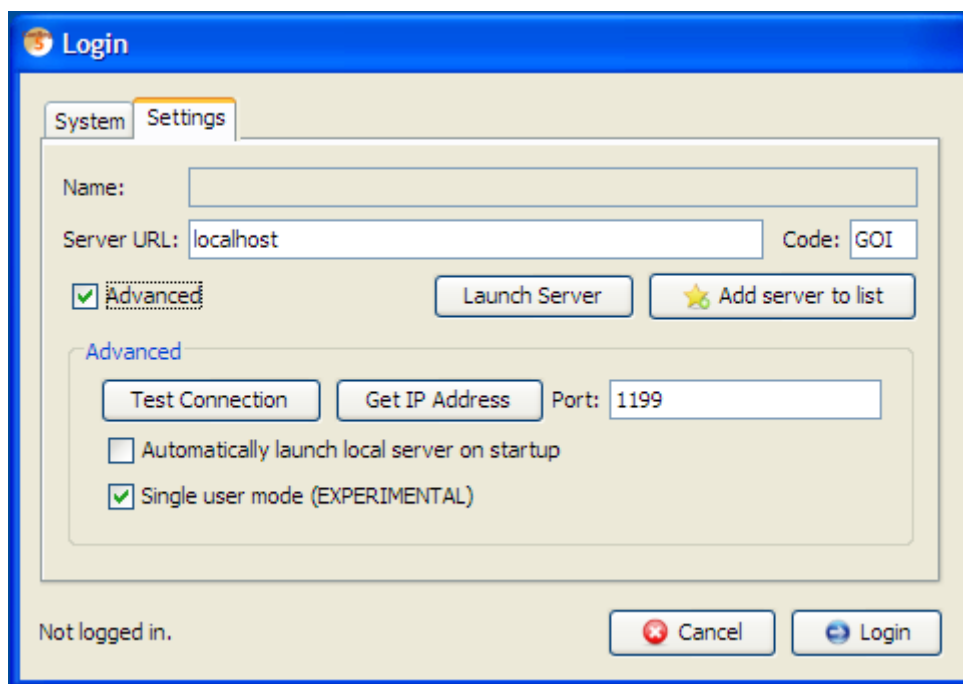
Login

System Settings

Name:

Server URL: localhost Code: GOI

Advanced

Launch Server

Add server to list

Advanced

Test Connection

Get IP Address

Port: 1199

Automatically launch local server on startup

Single user mode (EXPERIMENTAL)

Not logged in.

Cancel

Login